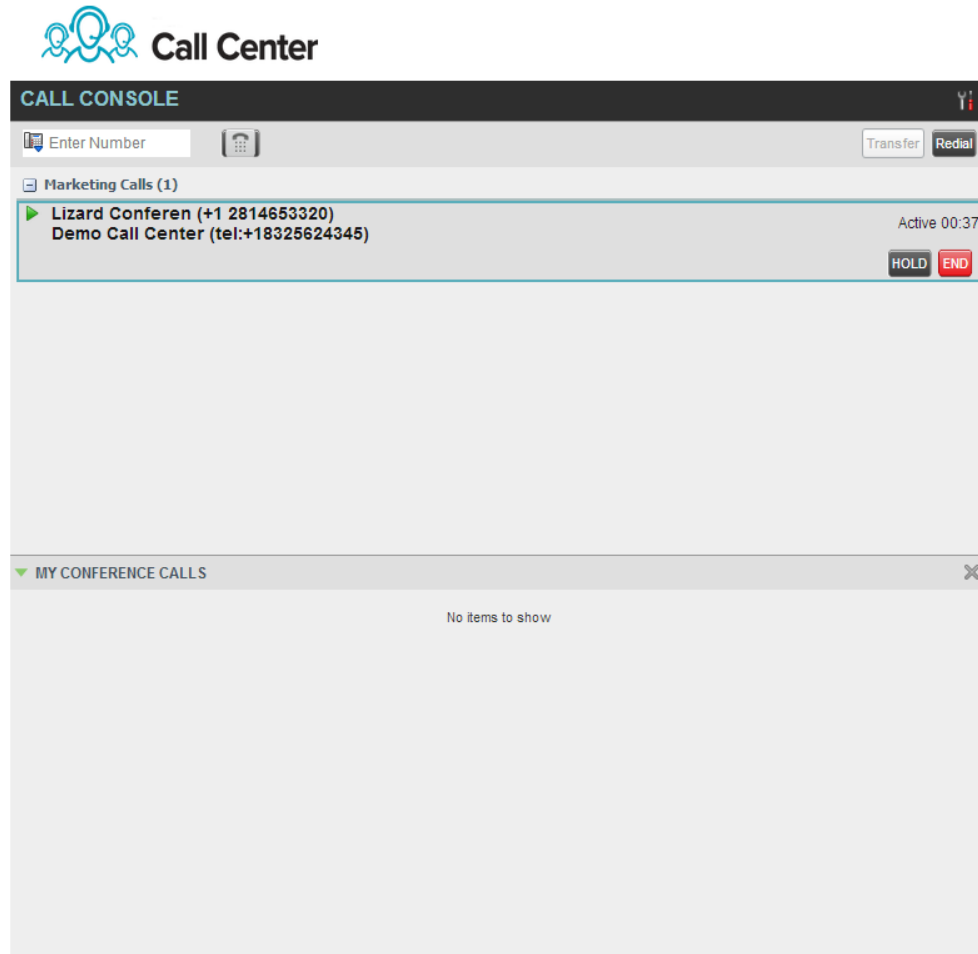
Call Center

CALL CONSOLE

Enter Number

Transfer Redial

Marketing Calls (1)

Lizard Conferen (+1 2814653320)
Demo Call Center (tel:+18325624345)

Active 00:37

HOLD END

MY CONFERENCE CALLS

No items to show